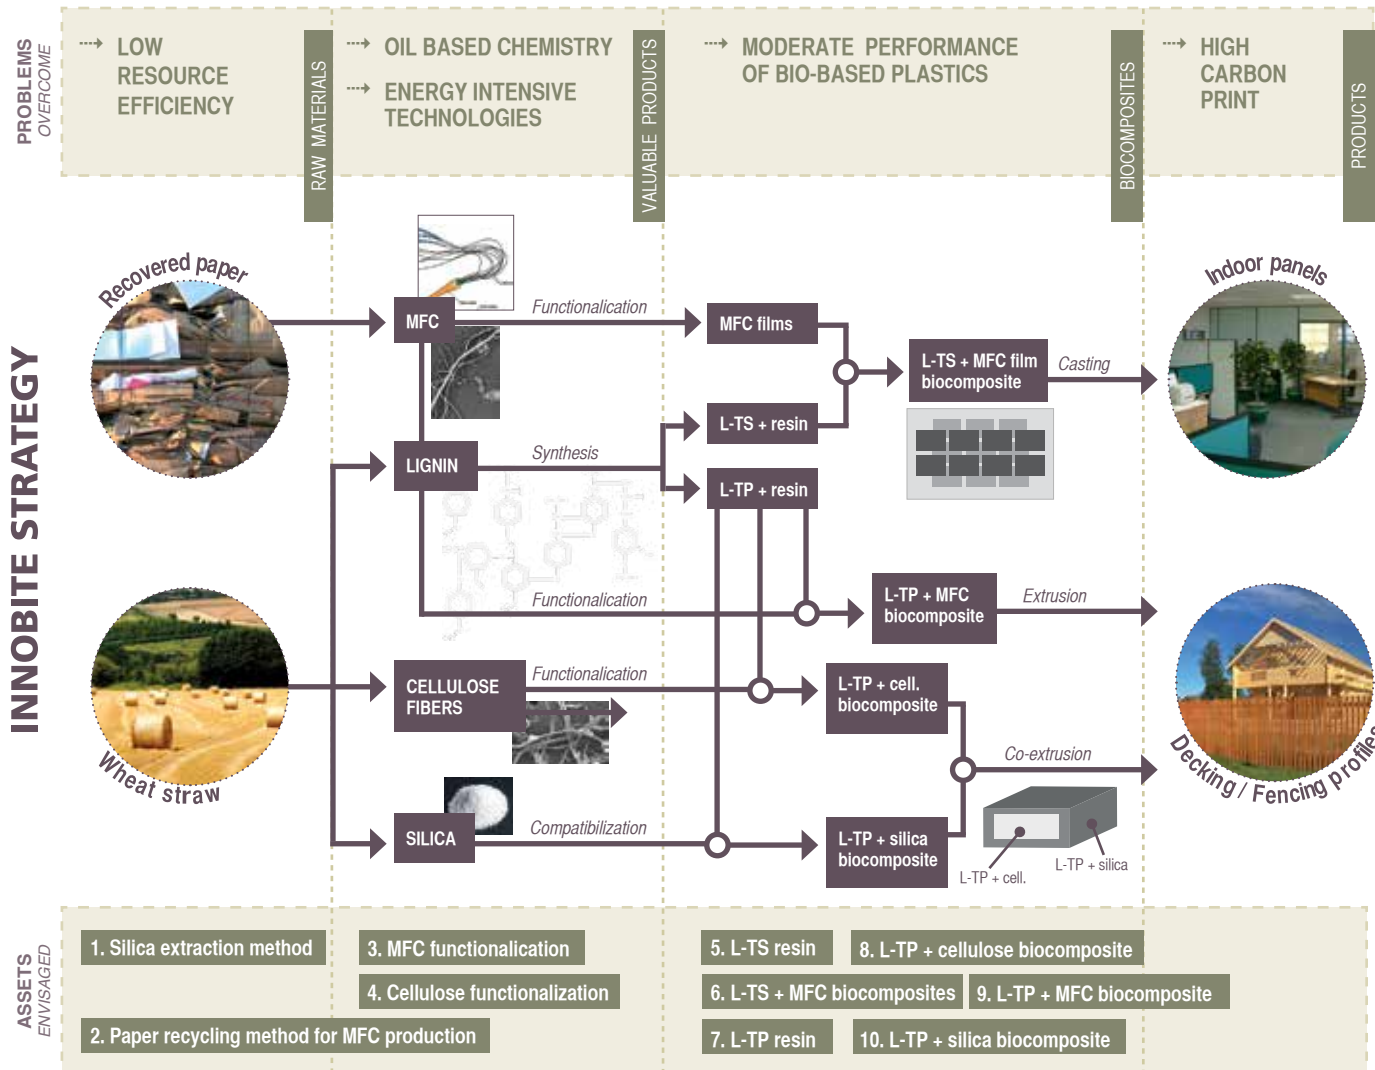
PROBLEMS OVERCOME

LOW RESOURCE EFFICIENCY

RAW MATERIALS

OIL BASED CHEMISTRY

ENERGY INTENSIVE TECHNOLOGIES

VALUABLE PRODUCTS

MODERATE PERFORMANCE OF BIO-BASED PLASTICS

BIOCOMPOSITES

HIGH CARBON PRINT

PRODUCTS

INNOBITE STRATEGY

Recovered paper

MFC

Functionalication

MFC films

L-TS + MFC film biocomposite

Casting

Indoor panels

LIGNIN

Synthesis

L-TS + resin

L-TP + resin

Functionalication

L-TP + MFC biocomposite

Extrusion

Wheat straw

CELLULOSE FIBERS

Functionalication

L-TP + cell. biocomposite

Co-extrusion

Decking / Fencing profiles

SILICA

Compatibilization

L-TP + silica biocomposite

L-TP + cell.

L-TP + silica

ASSETS ENVISAGED

1. Silica extraction method

2. Paper recycling method for MFC production

3. MFC functionalication

4. Cellulose functionalization

5. L-TS resin

6. L-TS + MFC biocomposites

7. L-TP resin

8. L-TP + cellulose biocomposite

9. L-TP + MFC biocomposite

10. L-TP + silica biocomposite